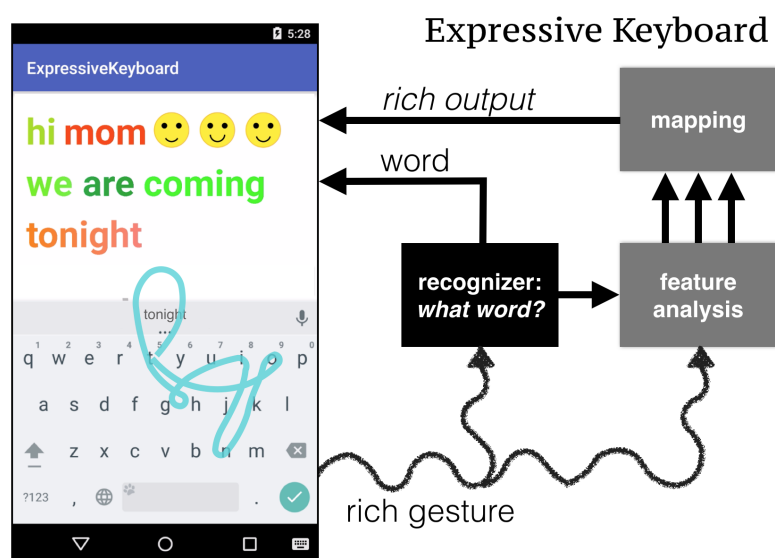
5:28

ExpressiveKeyboard

hi mom 🙂 🙂 🙂

we are coming

tonight

tonight

1 2 3 4 5 6 7 8 9 0
q w e r t y u i o p
a s d f g h j k l
z x c v b n m
?123 , .

Expressive Keyboard

rich output

word

mapping

recognizer: what word?

feature analysis

rich gesture